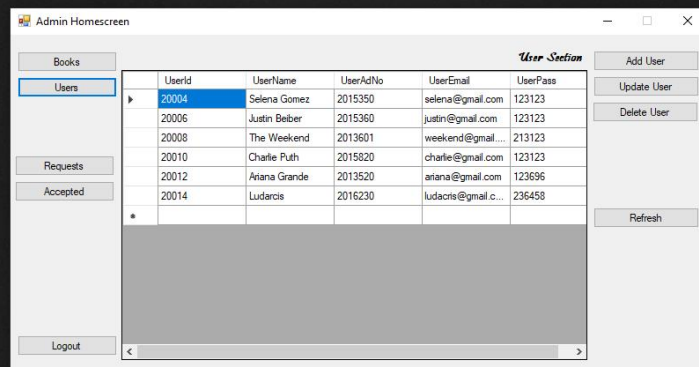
Admin Homescreen

Books

Users

Requests

Accepted

Logout

User Section

| | UserId | UserName | UserAdNo | UserEmail | UserPass |
|---|---|---|---|---|---|
| ▸ | 20004 | Selena Gomez | 2015350 | selena@gmail.com | 123123 |
| | 20006 | Justin Beiber | 2015360 | justin@gmail.com | 123123 |
| | 20008 | The Weekend | 2013601 | weekend@gmail.... | 213123 |
| | 20010 | Charlie Puth | 2015820 | charlie@gmail.com | 123123 |
| | 20012 | Ariana Grande | 2013520 | ariana@gmail.com | 123696 |
| | 20014 | Ludacris | 2016230 | ludacris@gmail.c... | 236458 |
| * | | | | | |

Add User

Update User

Delete User

Refresh